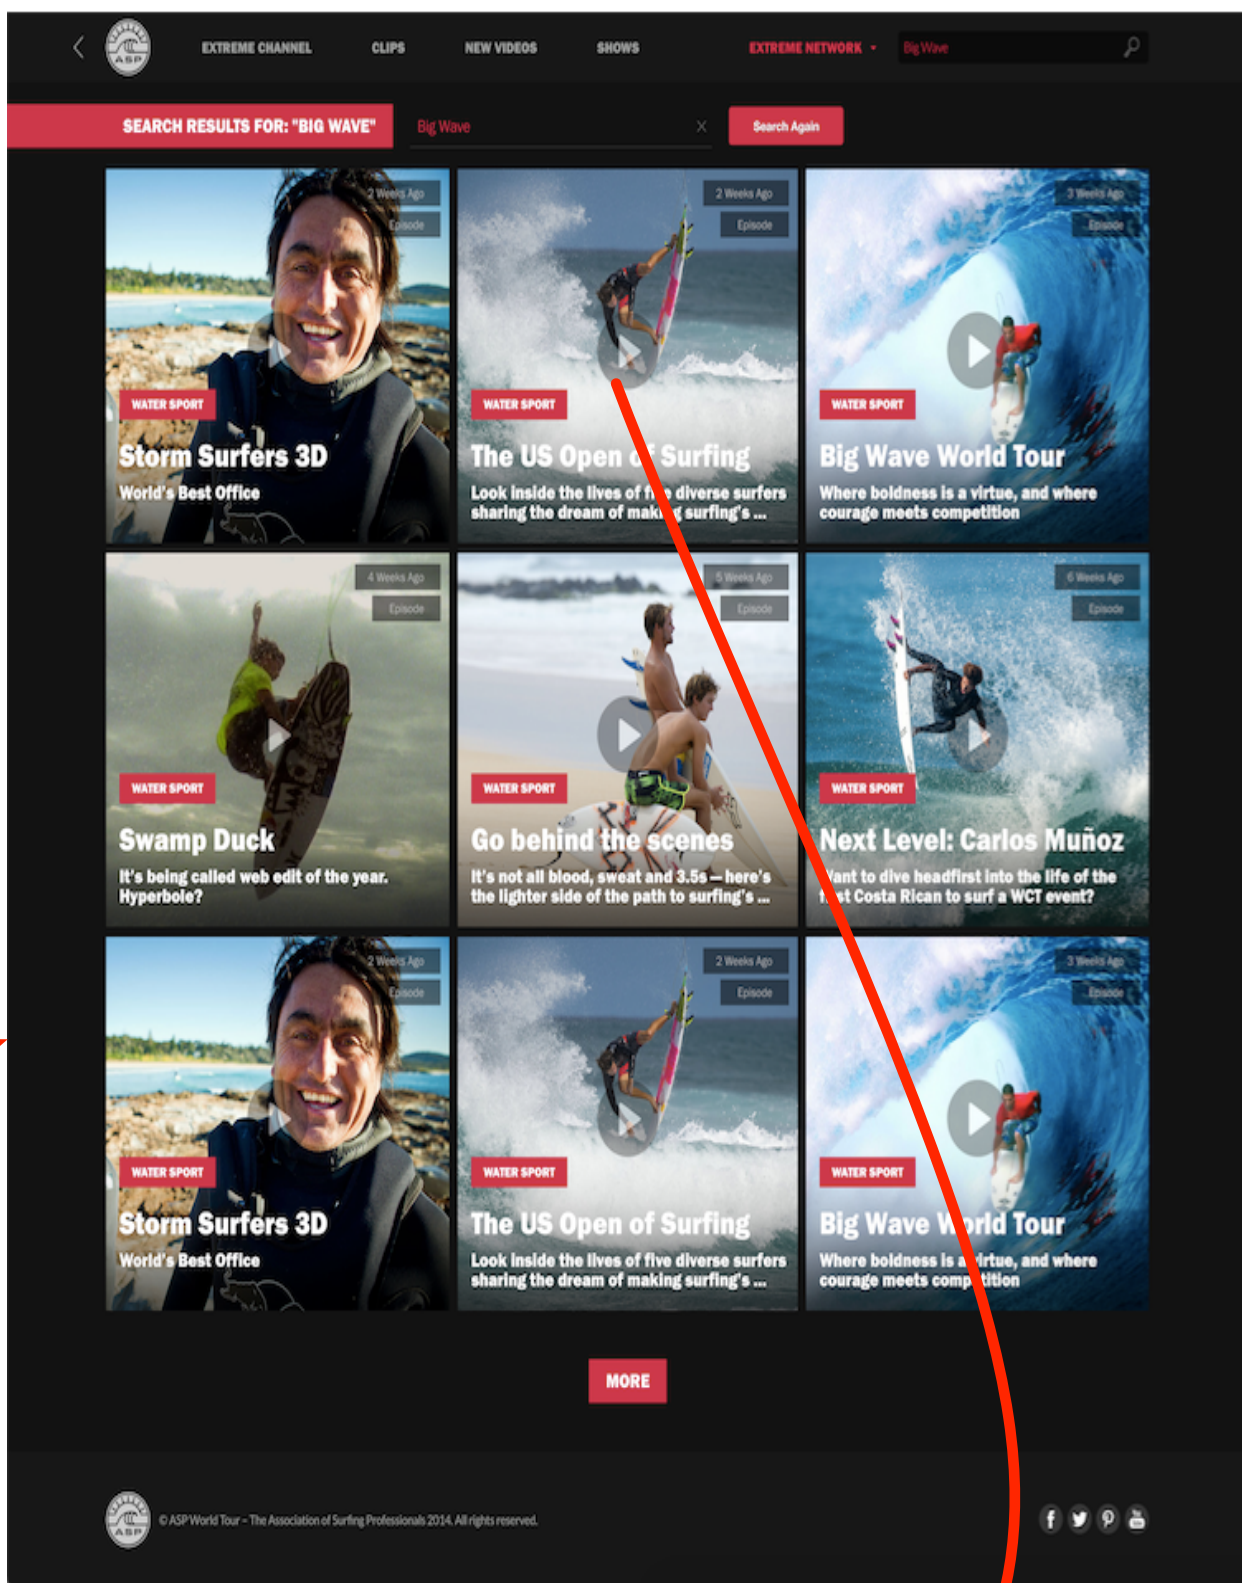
ASP

EXTREME CHANNEL CLIPS NEW VIDEOS SHOWS EXTREME NETWORK Big Wave

SEARCH RESULTS FOR: "BIG WAVE" Big Wave × Search Again

2 Weeks Ago
Episode
WATER SPORT
Storm Surfers 3D
World's Best Office

2 Weeks Ago
Episode
WATER SPORT
The US Open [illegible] Surfing
Look inside the lives of f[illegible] diverse surfers sharing the dream of mak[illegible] surfing's ...

3 Weeks Ago
Episode
WATER SPORT
Big Wave World Tour
Where boldness is a virtue, and where courage meets competition

4 Weeks Ago
Episode
WATER SPORT
Swamp Duck
It's being called web edit of the year. Hyperbole?

5 Weeks Ago
Episode
WATER SPORT
Go behind the scenes
It's not all blood, sweat and 3.5s — here's the lighter side of the path to surfing's ...

6 Weeks Ago
Episode
WATER SPORT
Next Level: Carlos Muñoz
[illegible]ant to dive headfirst into the life of the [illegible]st Costa Rican to surf a WCT event?

2 Weeks Ago
Episode
WATER SPORT
Storm Surfers 3D
World's Best Office

2 Weeks Ago
Episode
WATER SPORT
The US Open of Surfing
Look inside the lives of five diverse surfers sharing the dream of making surfing's ...

3 Weeks Ago
Episode
WATER SPORT
Big Wave W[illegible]rld Tour
Where boldness is a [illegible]irtue, and where courage meets comp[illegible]tition

MORE

ASP
© ASP World Tour – The Association of Surfing Professionals 2014. All rights reserved.